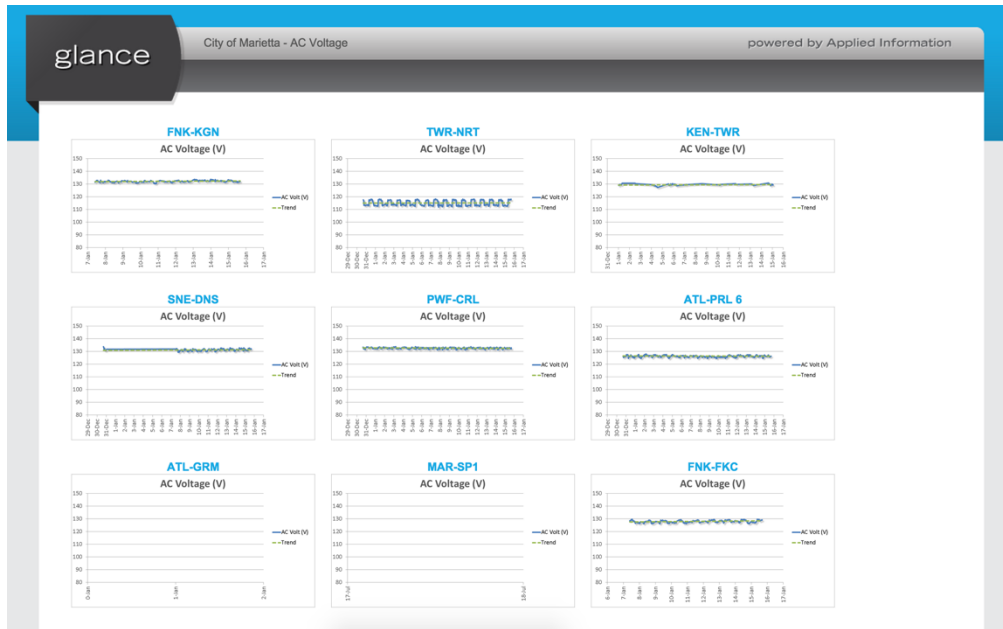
glance

City of Marietta - AC Voltage

powered by Applied Information

FNK-KGN

AC Voltage (V)

150
140
130
120
110
100
90
80

AC Volt (V)
Trend

7-Jan 8-Jan 9-Jan 10-Jan 11-Jan 12-Jan 13-Jan 14-Jan 15-Jan 16-Jan 17-Jan

TWR-NRT

AC Voltage (V)

150
140
130
120
110
100
90
80

AC Volt (V)
Trend

29-Dec 30-Dec 31-Dec 1-Jan 2-Jan 3-Jan 4-Jan 5-Jan 6-Jan 7-Jan 8-Jan 9-Jan 10-Jan 11-Jan 12-Jan 13-Jan 14-Jan 15-Jan 16-Jan 17-Jan

KEN-TWR

AC Voltage (V)

150
140
130
120
110
100
90
80

AC Volt (V)
Trend

31-Dec 1-Jan 2-Jan 3-Jan 4-Jan 5-Jan 6-Jan 7-Jan 8-Jan 9-Jan 10-Jan 11-Jan 12-Jan 13-Jan 14-Jan 15-Jan 16-Jan

SNE-DNS

AC Voltage (V)

150
140
130
120
110
100
90
80

AC Volt (V)
Trend

29-Dec 30-Dec 31-Dec 1-Jan 2-Jan 3-Jan 4-Jan 5-Jan 6-Jan 7-Jan 8-Jan 9-Jan 10-Jan 11-Jan 12-Jan 13-Jan 14-Jan 15-Jan 16-Jan 17-Jan

PWF-CRL

AC Voltage (V)

150
140
130
120
110
100
90
80

AC Volt (V)
Trend

29-Dec 30-Dec 31-Dec 1-Jan 2-Jan 3-Jan 4-Jan 5-Jan 6-Jan 7-Jan 8-Jan 9-Jan 10-Jan 11-Jan 12-Jan 13-Jan 14-Jan 15-Jan 16-Jan 17-Jan

ATL-PRL 6

AC Voltage (V)

150
140
130
120
110
100
90
80

AC Volt (V)
Trend

29-Dec 30-Dec 31-Dec 1-Jan 2-Jan 3-Jan 4-Jan 5-Jan 6-Jan 7-Jan 8-Jan 9-Jan 10-Jan 11-Jan 12-Jan 13-Jan 14-Jan 15-Jan 16-Jan 17-Jan

ATL-GRM

AC Voltage (V)

150
140
130
120
110
100
90
80

AC Volt (V)
Trend

0-Jan 1-Jan 2-Jan

MAR-SP1

AC Voltage (V)

150
140
130
120
110
100
90
80

AC Volt (V)
Trend

17-Jul 18-Jul

FNK-FKC

AC Voltage (V)

150
140
130
120
110
100
90
80

AC Volt (V)
Trend

6-Jan 7-Jan 8-Jan 9-Jan 10-Jan 11-Jan 12-Jan 13-Jan 14-Jan 15-Jan 16-Jan 17-Jan